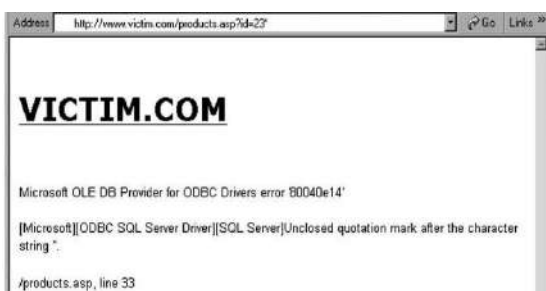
Address http://www.victim.com/products.asp?id=23' Go Links »

VICTIM.COM

Microsoft OLE DB Provider for ODBC Drivers error '80040e14'

[Microsoft][ODBC SQL Server Driver][SQL Server]Unclosed quotation mark after the character string ''.

/products.asp, line 33